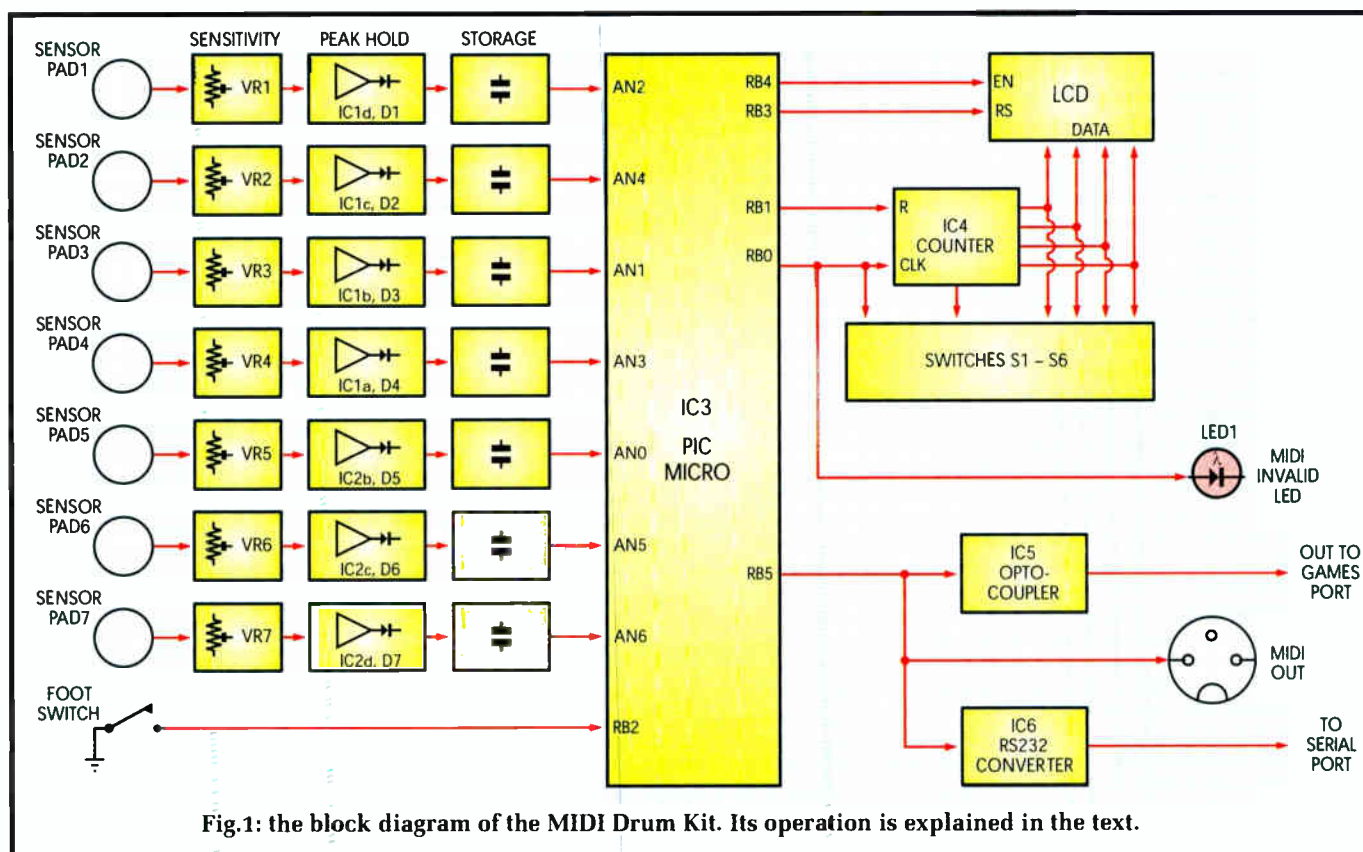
SENSITIVITY
PEAK HOLD
STORAGE

SENSOR PAD1
VR1
IC1d, D1
AN2

SENSOR PAD2
VR2
IC1c, D2
AN4

SENSOR PAD3
VR3
IC1b, D3
AN1

SENSOR PAD4
VR4
IC1a, D4
AN3

SENSOR PAD5
VR5
IC2b, D5
AN0

SENSOR PAD6
VR6
IC2c, D6
AN5

SENSOR PAD7
VR7
IC2d, D7
AN6

FOOT SWITCH
RB2

IC3
PIC
MICRO

RB4
RB3
RB1
RB0
RB5

EN
RS
LCD
DATA

R
CLK
IC4
COUNTER

SWITCHES S1 – S6

LED1
MIDI INVALID LED

IC5
OPTO-COUPLER
OUT TO GAMES PORT

MIDI OUT

IC6
RS232
CONVERTER
TO SERIAL PORT

Fig.1: the block diagram of the MIDI Drum Kit. Its operation is explained in the text.